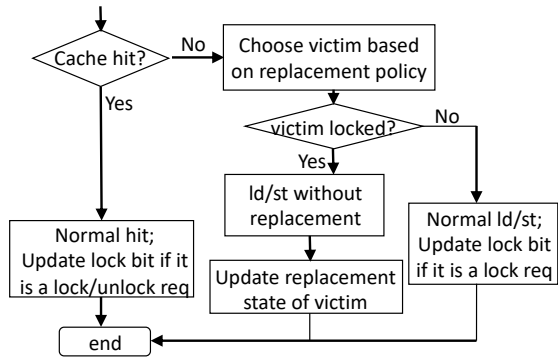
Cache hit?

No

Choose victim based on replacement policy

Yes

victim locked?

No

Yes

ld/st without replacement

Normal hit; Update lock bit if it is a lock/unlock req

Normal ld/st; Update lock bit if it is a lock req

Update replacement state of victim

end